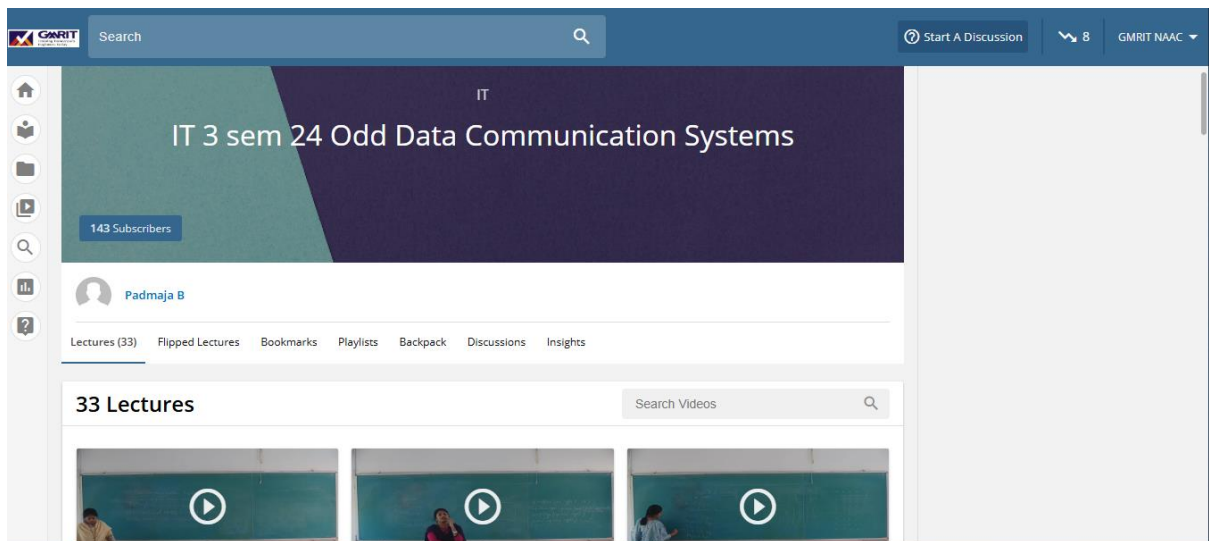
GMRIT

Search

Start A Discussion

8

GMRIT NAAC

IT

IT 3 sem 24 Odd Data Communication Systems

143 Subscribers

Padmaja B

Lectures (33) Flipped Lectures Bookmarks Playlists Backpack Discussions Insights

33 Lectures

Search Videos